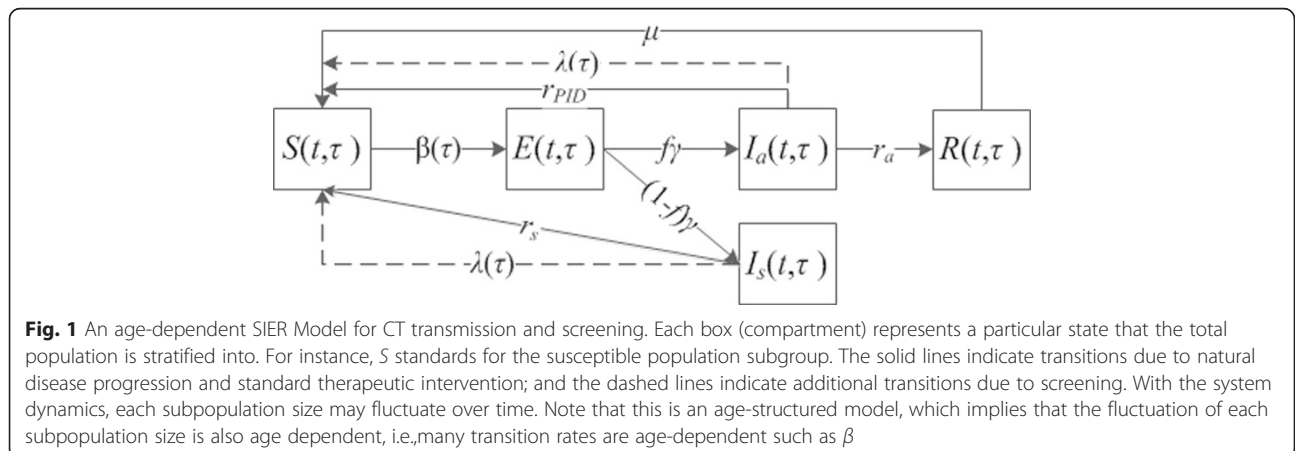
$\mu$

$\lambda(\tau)$

$r_{PID}$

$S(t,\tau)$ $\beta(\tau)$ $E(t,\tau)$ $f\gamma$ $I_a(t,\tau)$ $r_a$ $R(t,\tau)$

$(1-f)\gamma$

$r_s$

$\lambda(\tau)$

$I_s(t,\tau)$

**Fig. 1** An age-dependent SIER Model for CT transmission and screening. Each box (compartment) represents a particular state that the total population is stratified into. For instance, *S* standards for the susceptible population subgroup. The solid lines indicate transitions due to natural disease progression and standard therapeutic intervention; and the dashed lines indicate additional transitions due to screening. With the system dynamics, each subpopulation size may fluctuate over time. Note that this is an age-structured model, which implies that the fluctuation of each subpopulation size is also age dependent, i.e.,many transition rates are age-dependent such as $\beta$